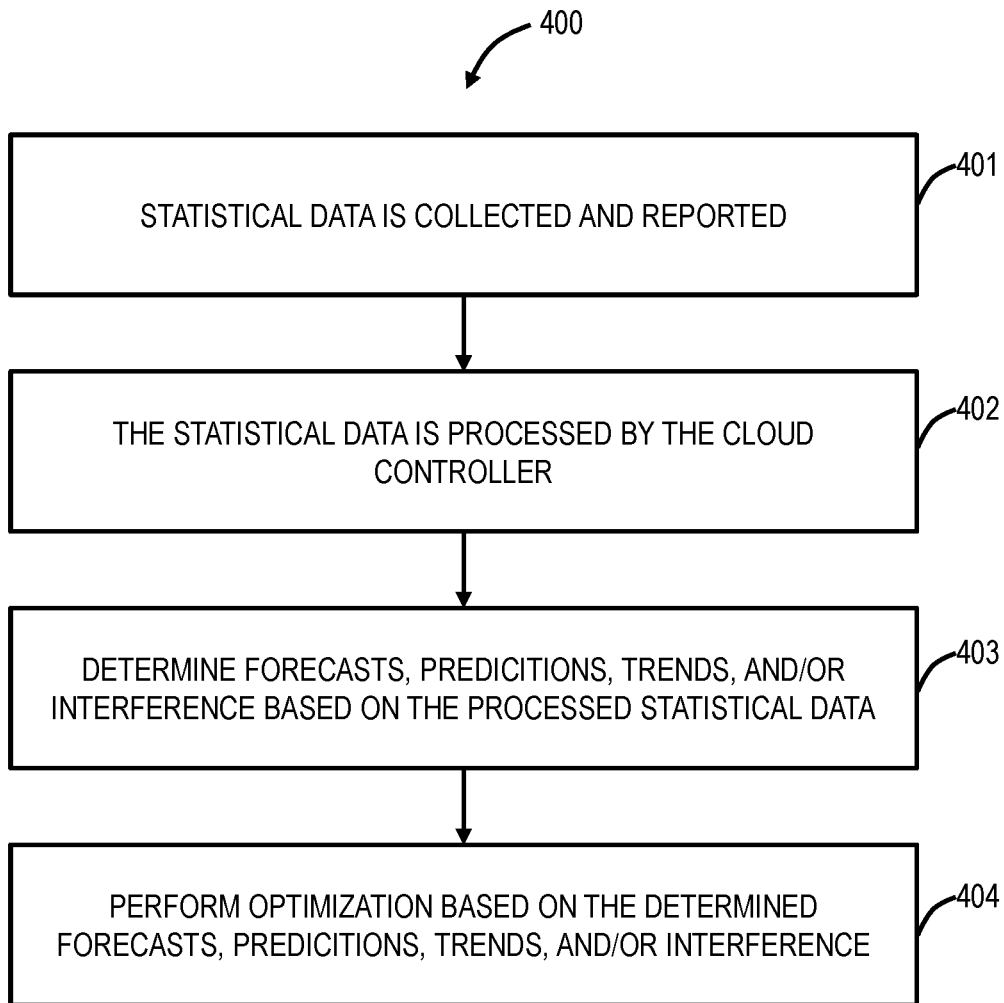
400

401
STATISTICAL DATA IS COLLECTED AND REPORTED

402
THE STATISTICAL DATA IS PROCESSED BY THE CLOUD CONTROLLER

403
DETERMINE FORECASTS, PREDICITIONS, TRENDS, AND/OR INTERFERENCE BASED ON THE PROCESSED STATISTICAL DATA

404
PERFORM OPTIMIZATION BASED ON THE DETERMINED FORECASTS, PREDICITIONS, TRENDS, AND/OR INTERFERENCE